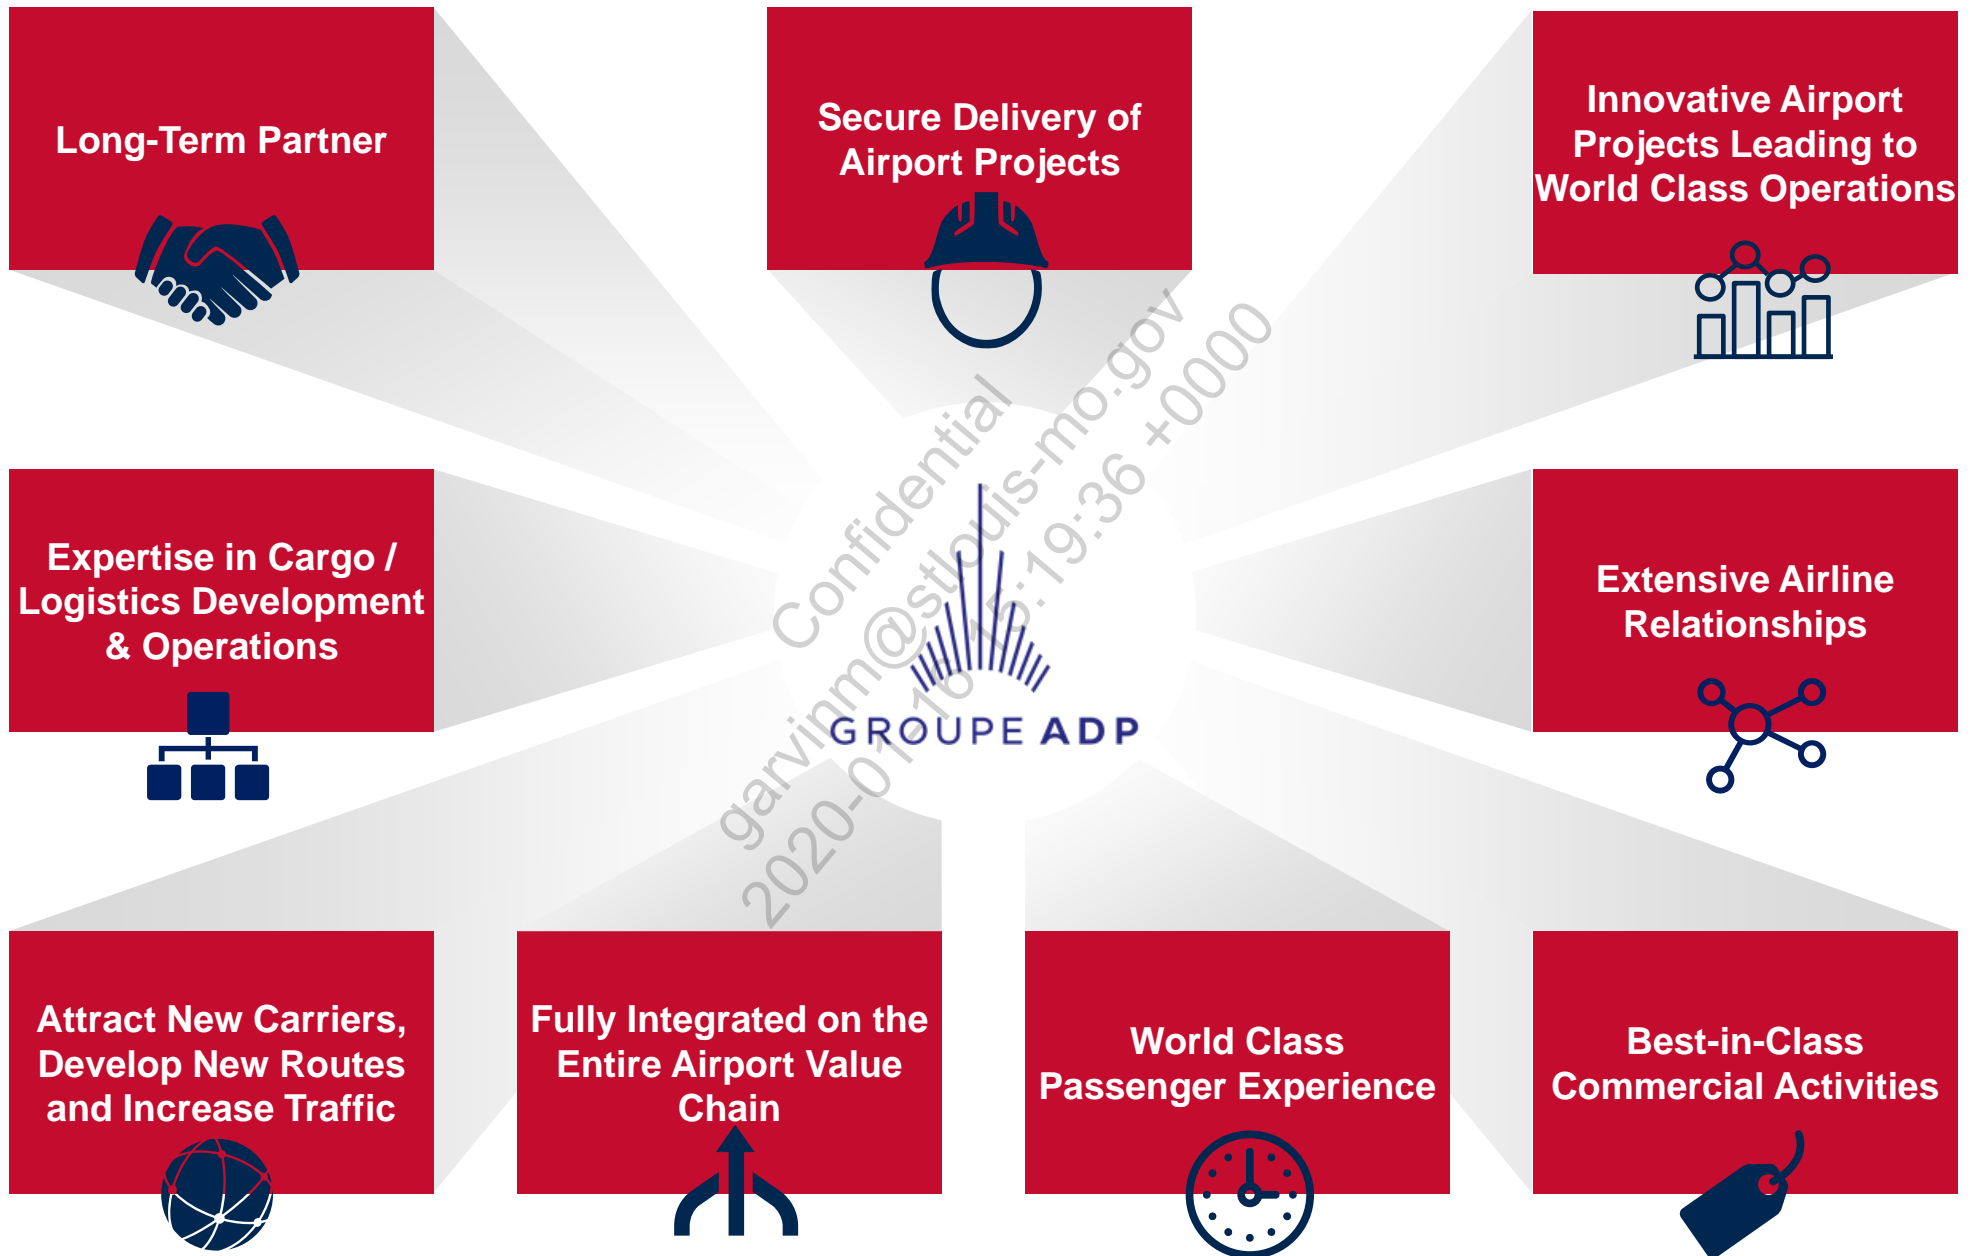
Long-Term Partner

Secure Delivery of Airport Projects

Innovative Airport Projects Leading to World Class Operations

Expertise in Cargo / Logistics Development & Operations

GROUPE ADP

Confidential
garvinm@stlouis-mo.gov
2020-01-16 15:19:36 +0000

Extensive Airline Relationships

Attract New Carriers, Develop New Routes and Increase Traffic

Fully Integrated on the Entire Airport Value Chain

World Class Passenger Experience

Best-in-Class Commercial Activities